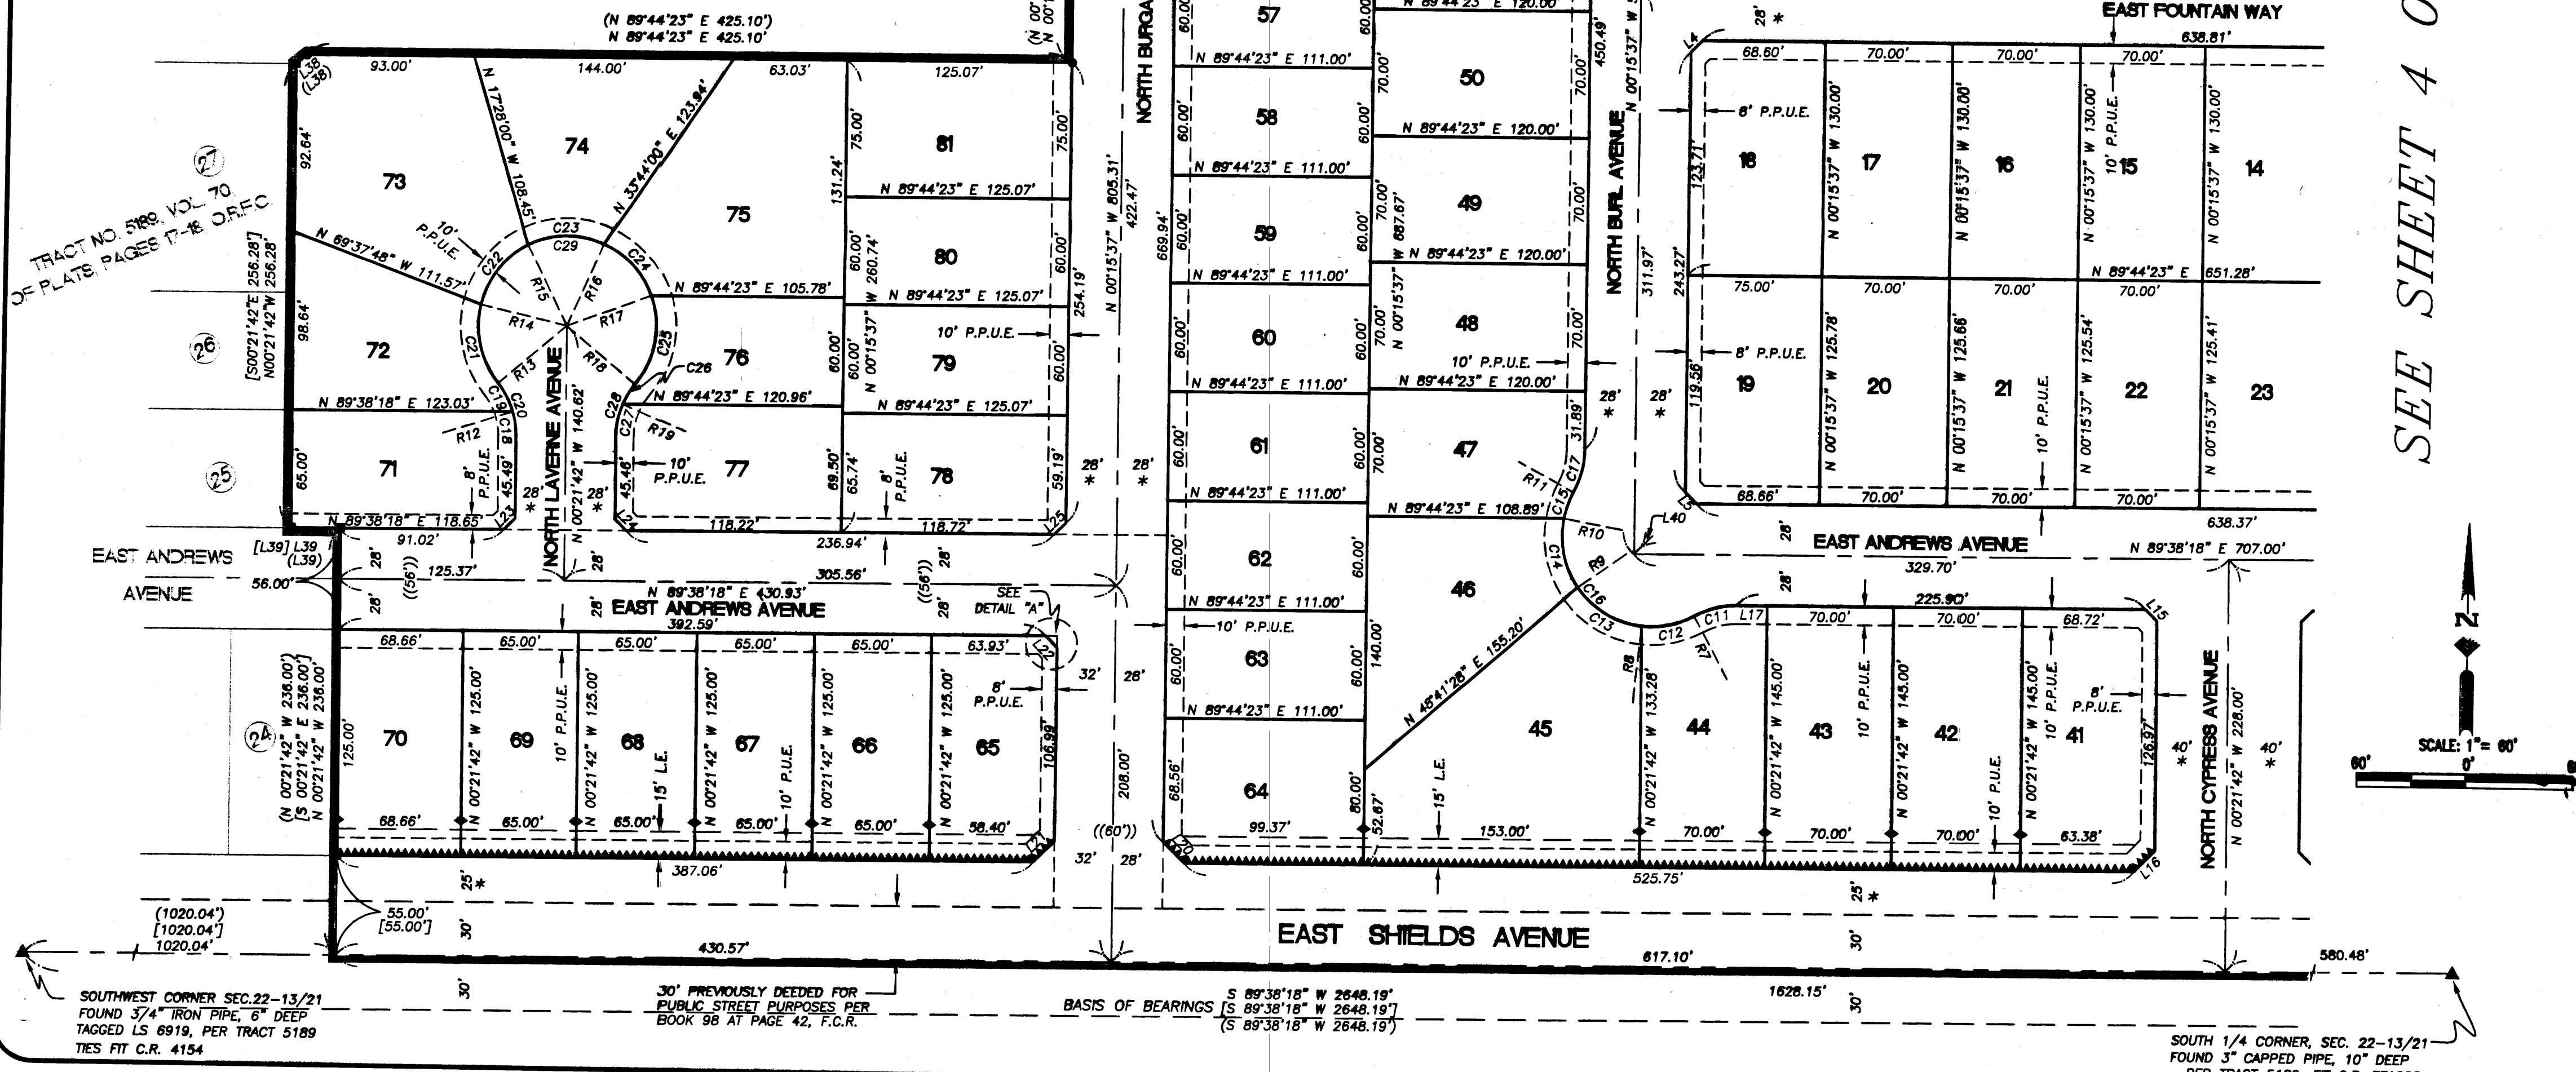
(N 89°44'23" E 425.10')
N 89°44'23" E 425.10'

EAST FOUNTAIN WAY

SEE SHEET 4 O

TRACT NO. 5189, VOL. 70 OF PLATS, PAGES 17-18 O.R.F.C

NORTH BURGA

NORTH BURL AVENUE

NORTH LAVERNE AVENUE

EAST ANDREWS AVENUE

EAST ANDREWS AVENUE

EAST ANDREWS AVENUE

NORTH CYPRESS AVENUE

EAST SHIELDS AVENUE

57 58 59 60 61 62 63 64 50 49 48 47 46 45 44 43 42 41 18 17 16 15 14 19 20 21 22 23 73 74 75 81 80 79 78 77 76 72 71 70 69 68 67 66 65

27 26 25 24

93.00' 144.00' 63.03' 125.07' 92.64' 98.64' 65.00' 125.00' 91.02' 125.37' 56.00' 305.56' 236.94' 118.22' 118.72' 392.59' 387.06' 430.57' 617.10' 525.75' 225.90' 329.70' 638.37' 638.81' 651.28' 580.48' 1628.15'

N 17°28'00" W 108.45' N 33°44'00" E 123.84' N 89°37'48" W 111.57' N 89°38'18" E 123.03' N 89°38'18" E 118.65' N 00°21'42" W 140.62' N 89°44'23" E 105.78' N 89°44'23" E 120.96' N 89°44'23" E 125.07' N 00°15'37" W 260.74' N 89°38'18" E 430.93' N 00°15'37" W 805.31' N 89°44'23" E 111.00' N 89°44'23" E 120.00' N 89°44'23" E 108.89' N 45°41'28" E 155.20' N 00°15'37" W 687.67' N 89°38'18" E 707.00' N 00°21'42" W 228.00' N 00°15'37" W 450.49' N 00°15'37" W 130.00' N 00°21'42" W 125.00' N 00°21'42" W 145.00' N 00°21'42" W 133.28'

[S00°21'42"E 256.28'] N00°21'42"W 256.28'
(N 00°21'42" W 236.00') [S 00°21'42" E 236.00'] N 00°21'42" W 236.00'

10' P.P.U.E. 8' P.P.U.E. 10' P.U.E. 15' L.E. SEE DETAIL "A"

C11 C12 C13 C14 C15 C16 C17 C18 C19 C20 C21 C22 C23 C24 C25 C26 C27 C28 C29 R7 R8 R9 R10 R11 R12 R13 R14 R15 R16 R17 R18 R19 L3 L4 L15 L16 L17 L38 (L38) [L39] L39 (L39) L40

(1020.04') [1020.04'] 1020.04' 55.00' [55.00'] ((60')) ((56'))

SCALE: 1"= 60'
60' 0'
N

SOUTHWEST CORNER SEC.22-13/21 FOUND 3/4" IRON PIPE, 6" DEEP TAGGED LS 6919, PER TRACT 5189 TIES FIT C.R. 4154

30' PREVIOUSLY DEEDED FOR PUBLIC STREET PURPOSES PER BOOK 98 AT PAGE 42, F.C.R.

BASIS OF BEARINGS S 89°38'18" W 2648.19' [S 89°38'18" W 2648.19'] (S 89°38'18" W 2648.19')

SOUTH 1/4 CORNER, SEC. 22-13/21 FOUND 3" CAPPED PIPE, 10" DEEP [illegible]